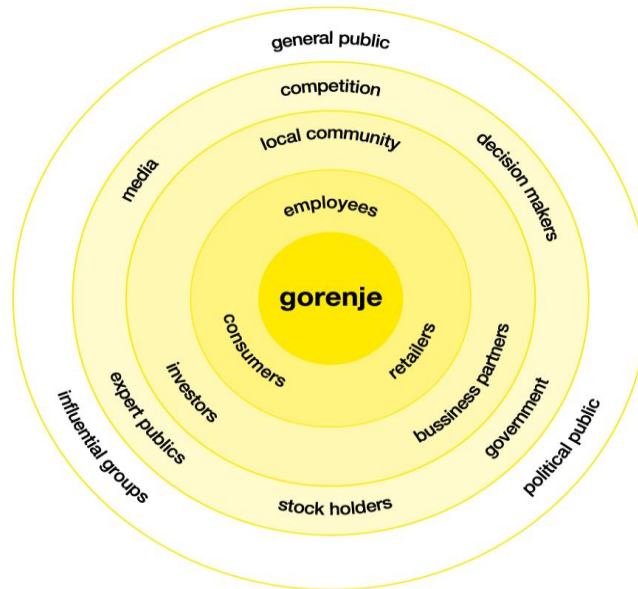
general public

competition

media

decision makers

local community

employees

gorenje

consumers

retailers

investors

bussiness partners

expert publics

government

influential groups

political public

stock holders